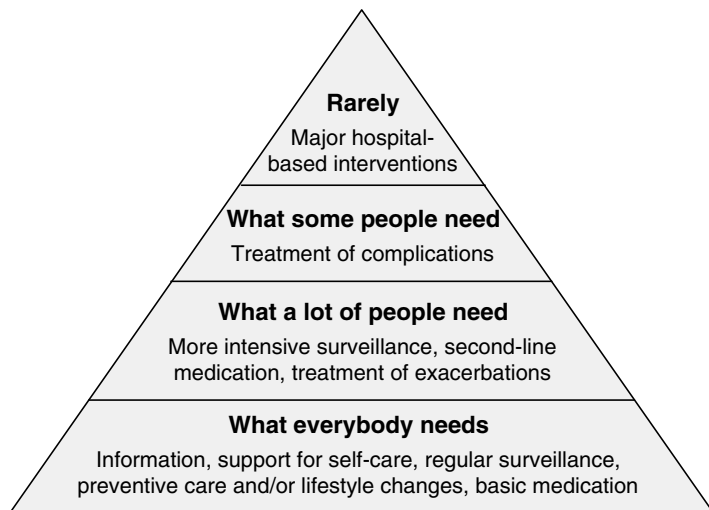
Rarely
Major hospital-based interventions

What some people need
Treatment of complications

What a lot of people need
More intensive surveillance, second-line medication, treatment of exacerbations

What everybody needs
Information, support for self-care, regular surveillance, preventive care and/or lifestyle changes, basic medication